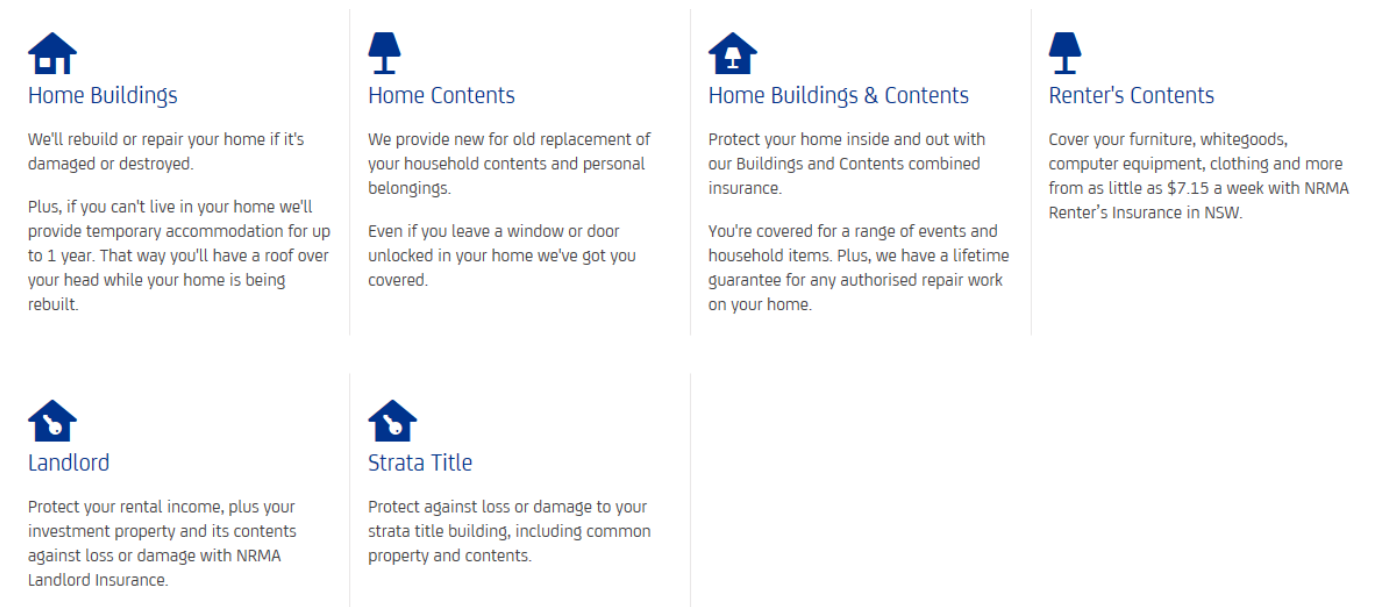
Home Buildings

We'll rebuild or repair your home if it's damaged or destroyed.

Plus, if you can't live in your home we'll provide temporary accommodation for up to 1 year. That way you'll have a roof over your head while your home is being rebuilt.

Home Contents

We provide new for old replacement of your household contents and personal belongings.

Even if you leave a window or door unlocked in your home we've got you covered.

Home Buildings & Contents

Protect your home inside and out with our Buildings and Contents combined insurance.

You're covered for a range of events and household items. Plus, we have a lifetime guarantee for any authorised repair work on your home.

Renter's Contents

Cover your furniture, whitegoods, computer equipment, clothing and more from as little as $7.15 a week with NRMA Renter's Insurance in NSW.

Landlord

Protect your rental income, plus your investment property and its contents against loss or damage with NRMA Landlord Insurance.

Strata Title

Protect against loss or damage to your strata title building, including common property and contents.